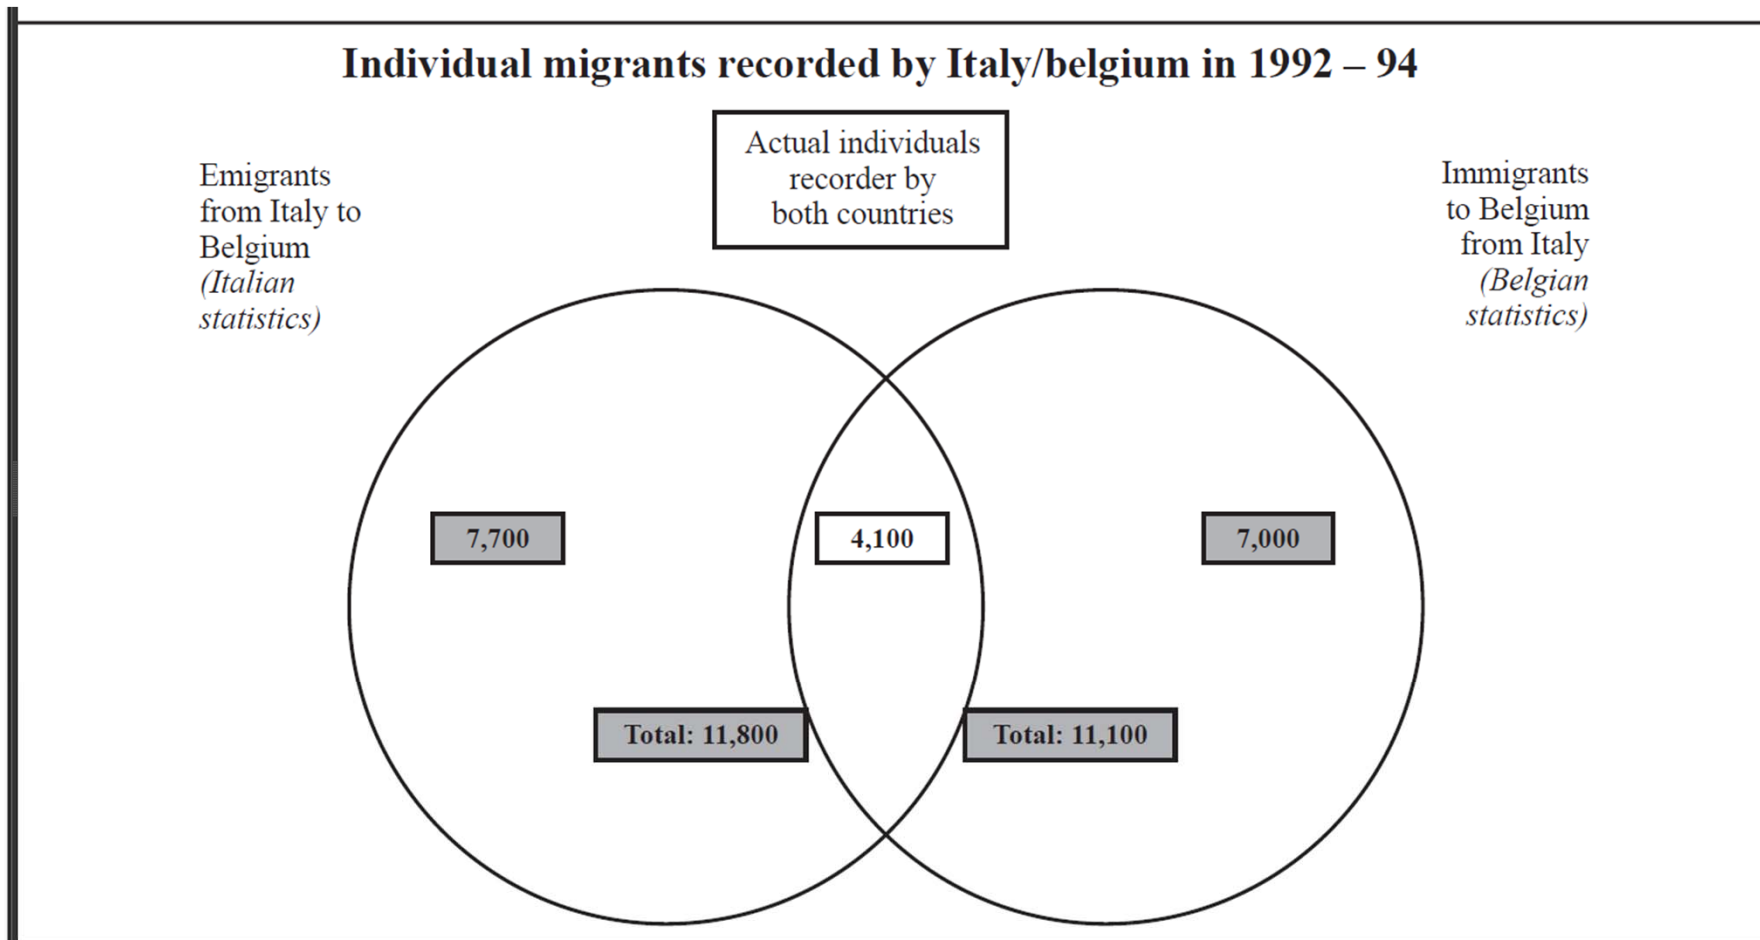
Individual migrants recorded by Italy/belgium in 1992 – 94

Emigrants from Italy to Belgium *(Italian statistics)*

Actual individuals recorder by both countries

Immigrants to Belgium from Italy *(Belgian statistics)*

7,700

4,100

7,000

Total: 11,800

Total: 11,100